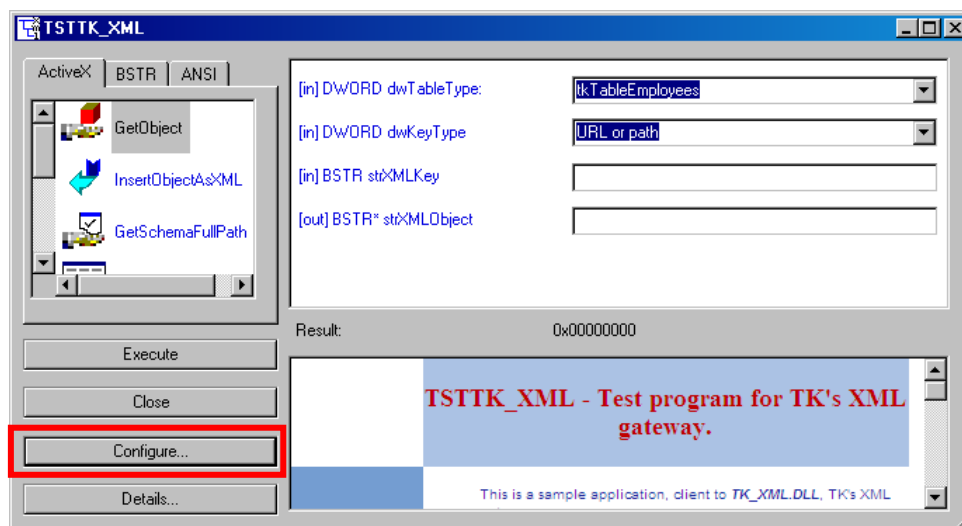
TSTTK_XML

ActiveX | BSTR | ANSI

GetObject
InsertObjectAsXML
GetSchemaFullPath

[in] DWORD dwTableType: tkTableEmployees
[in] DWORD dwKeyType URL or path
[in] BSTR strXMLKey
[out] BSTR* strXMLObject

Result: 0x00000000

Execute
Close
Configure...
Details...

TSTTK_XML - Test program for TK's XML gateway.

This is a sample application, client to TK_XML.DLL, TK's XML